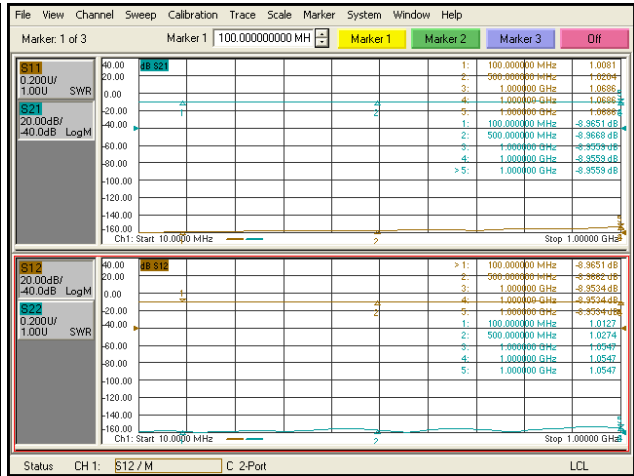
File View Channel Sweep Calibration Trace Scale Marker System Window Help

Marker: 1 of 3 Marker 1 100.000000000 MH Marker 1 Marker 2 Marker 3 Off

S11 0.200U/ 1.00U SWR
S21 20.00dB/ -40.0dB LogM

dB S21

40.00
20.00
0.00
-20.00
-40.00
-60.00
-80.00
-100.00
-120.00
-140.00
-160.00

Ch1: Start 10.0000 MHz Stop 1.00000 GHz

| | | |
|---|---|---|
| 1: | 100.000000 MHz | 1.0081 |
| 2: | 500.000000 MHz | 1.0204 |
| 3: | 1.000000 GHz | 1.0686 |
| 4: | 1.000000 GHz | 1.0686 |
| 5: | 1.000000 GHz | 1.0686 |
| 1: | 100.000000 MHz | -8.9651 dB |
| 2: | 500.000000 MHz | -8.9668 dB |
| 3: | 1.000000 GHz | -8.9559 dB |
| 4: | 1.000000 GHz | -8.9559 dB |
| > 5: | 1.000000 GHz | -8.9559 dB |

S12 20.00dB/ -40.0dB LogM
S22 0.200U/ 1.00U SWR

dB S12

40.00
20.00
0.00
-20.00
-40.00
-60.00
-80.00
-100.00
-120.00
-140.00
-160.00

Ch1: Start 10.0000 MHz Stop 1.00000 GHz

| | | |
|---|---|---|
| > 1: | 100.000000 MHz | -8.9651 dB |
| 2: | 500.000000 MHz | -8.9682 dB |
| 3: | 1.000000 GHz | -8.9534 dB |
| 4: | 1.000000 GHz | -8.9534 dB |
| 5: | 1.000000 GHz | -8.9534 dB |
| 1: | 100.000000 MHz | 1.0127 |
| 2: | 500.000000 MHz | 1.0274 |
| 3: | 1.000000 GHz | 1.0547 |
| 4: | 1.000000 GHz | 1.0547 |
| 5: | 1.000000 GHz | 1.0547 |

Status CH 1: S12 / M C 2-Port LCL